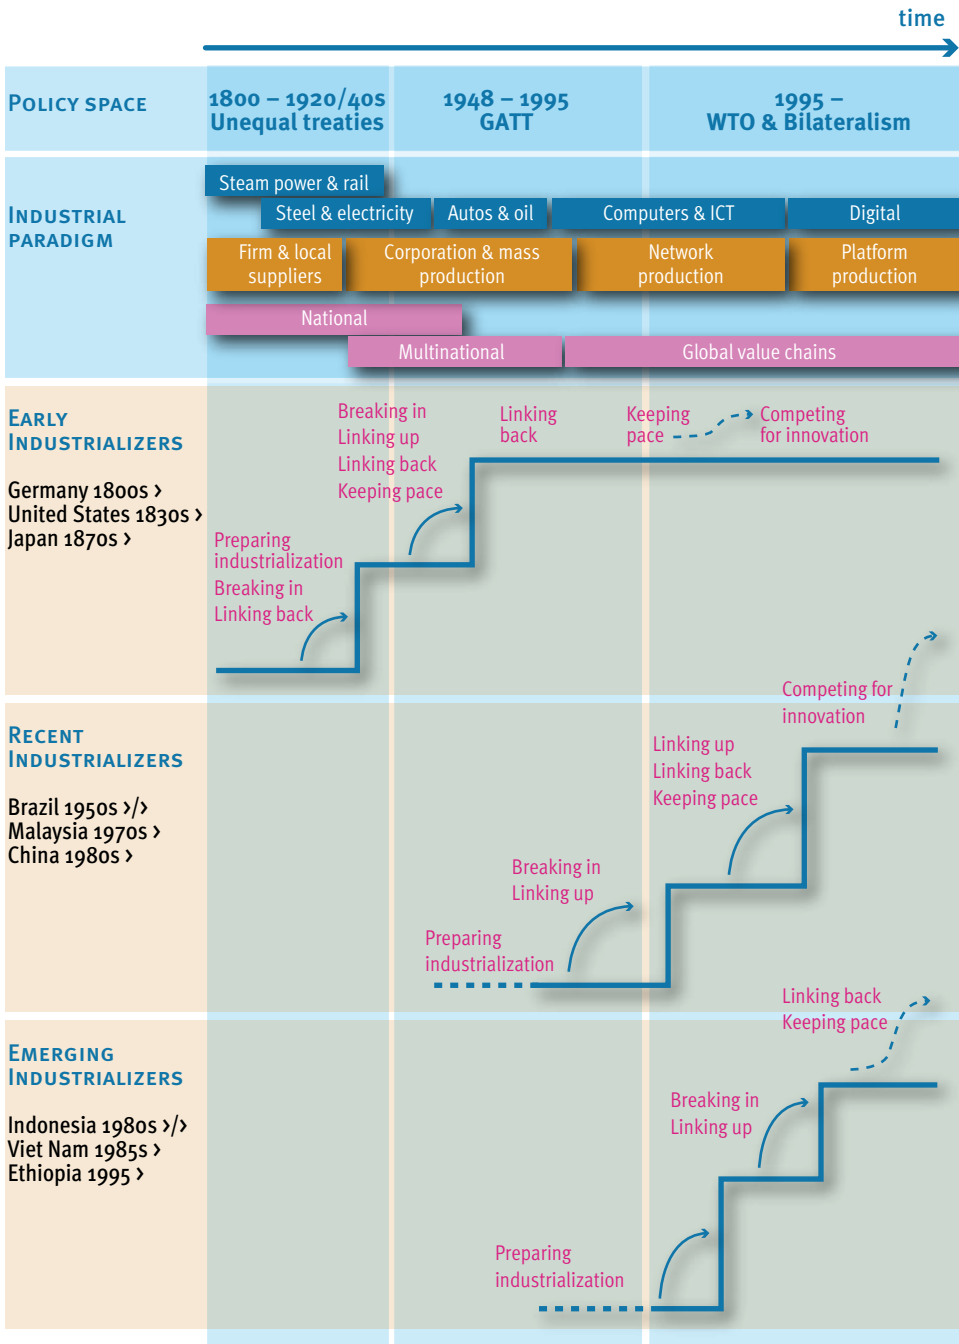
time

| POLICY SPACE | 1800 – 1920/40s Unequal treaties | 1948 – 1995 GATT | 1995 – WTO & Bilateralism |
|---|---|---|---|

INDUSTRIAL PARADIGM

Steam power & rail
Steel & electricity
Autos & oil
Computers & ICT
Digital

Firm & local suppliers
Corporation & mass production
Network production
Platform production

National
Multinational
Global value chains

EARLY INDUSTRIALIZERS

Germany 1800s ›
United States 1830s ›
Japan 1870s ›

Preparing industrialization
Breaking in
Linking back

Breaking in
Linking up
Linking back
Keeping pace

Linking back

Keeping pace

Competing for innovation

RECENT INDUSTRIALIZERS

Brazil 1950s ›/›
Malaysia 1970s ›
China 1980s ›

Preparing industrialization

Breaking in
Linking up

Linking up
Linking back
Keeping pace

Competing for innovation

EMERGING INDUSTRIALIZERS

Indonesia 1980s ›/›
Viet Nam 1985s ›
Ethiopia 1995 ›

Preparing industrialization

Breaking in
Linking up

Linking back
Keeping pace